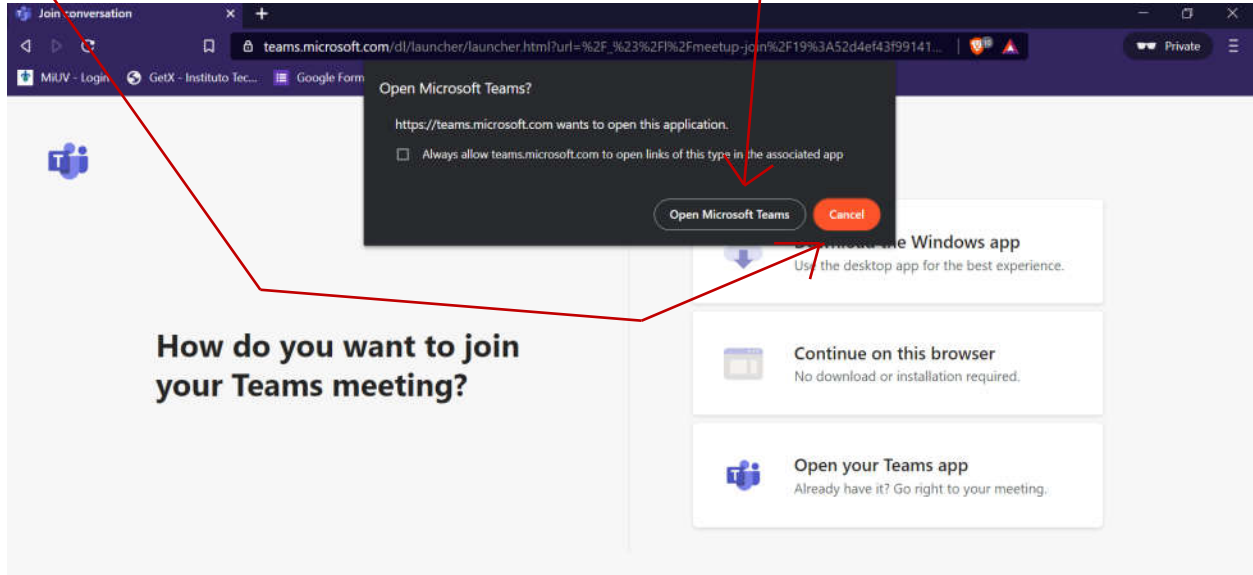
Join conversation

teams.microsoft.com/dl/launcher/launcher.html?url=%2F_%23%2Fl%2Fmeetup-join%2F19%3A52d4ef43f99141...

Private

MiUV - Login GetX - Instituto Tec... Google Form

Open Microsoft Teams?

https://teams.microsoft.com wants to open this application.

Always allow teams.microsoft.com to open links of this type in the associated app

Open Microsoft Teams Cancel

How do you want to join your Teams meeting?

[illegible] the Windows app
Use the desktop app for the best experience.

Continue on this browser
No download or installation required.

Open your Teams app
Already have it? Go right to your meeting.